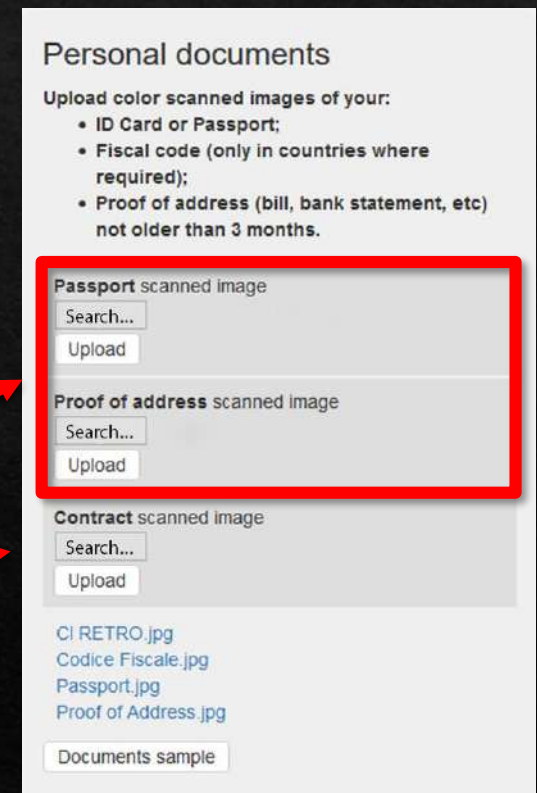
Personal documents

Upload color scanned images of your:
- ID Card or Passport;
- Fiscal code (only in countries where required);
- Proof of address (bill, bank statement, etc) not older than 3 months.

Passport scanned image
Search...
Upload

Proof of address scanned image
Search...
Upload

Contract scanned image
Search...
Upload

CI RETRO.jpg
Codice Fiscale.jpg
Passport.jpg
Proof of Address.jpg

Documents sample